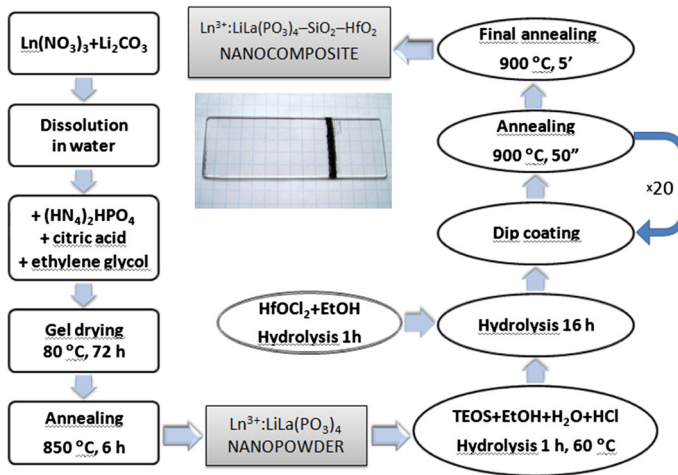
$Ln(NO_3)_3+Li_2CO_3$

Dissolution in water

+ $(HN_4)_2HPO_4$
+ citric acid
+ ethylene glycol

Gel drying
80 °C, 72 h

Annealing
850 °C, 6 h

$Ln^{3+}$:$LiLa(PO_3)_4$
NANOPOWDER

$TEOS+EtOH+H_2O+HCl$
Hydrolysis 1 h, 60 °C

$HfOCl_2+EtOH$
Hydrolysis 1h

Hydrolysis 16 h

Dip coating

x20

Annealing
900 °C, 50"

Final annealing
900 °C, 5'

$Ln^{3+}$:$LiLa(PO_3)_4$–$SiO_2$–$HfO_2$
NANOCOMPOSITE